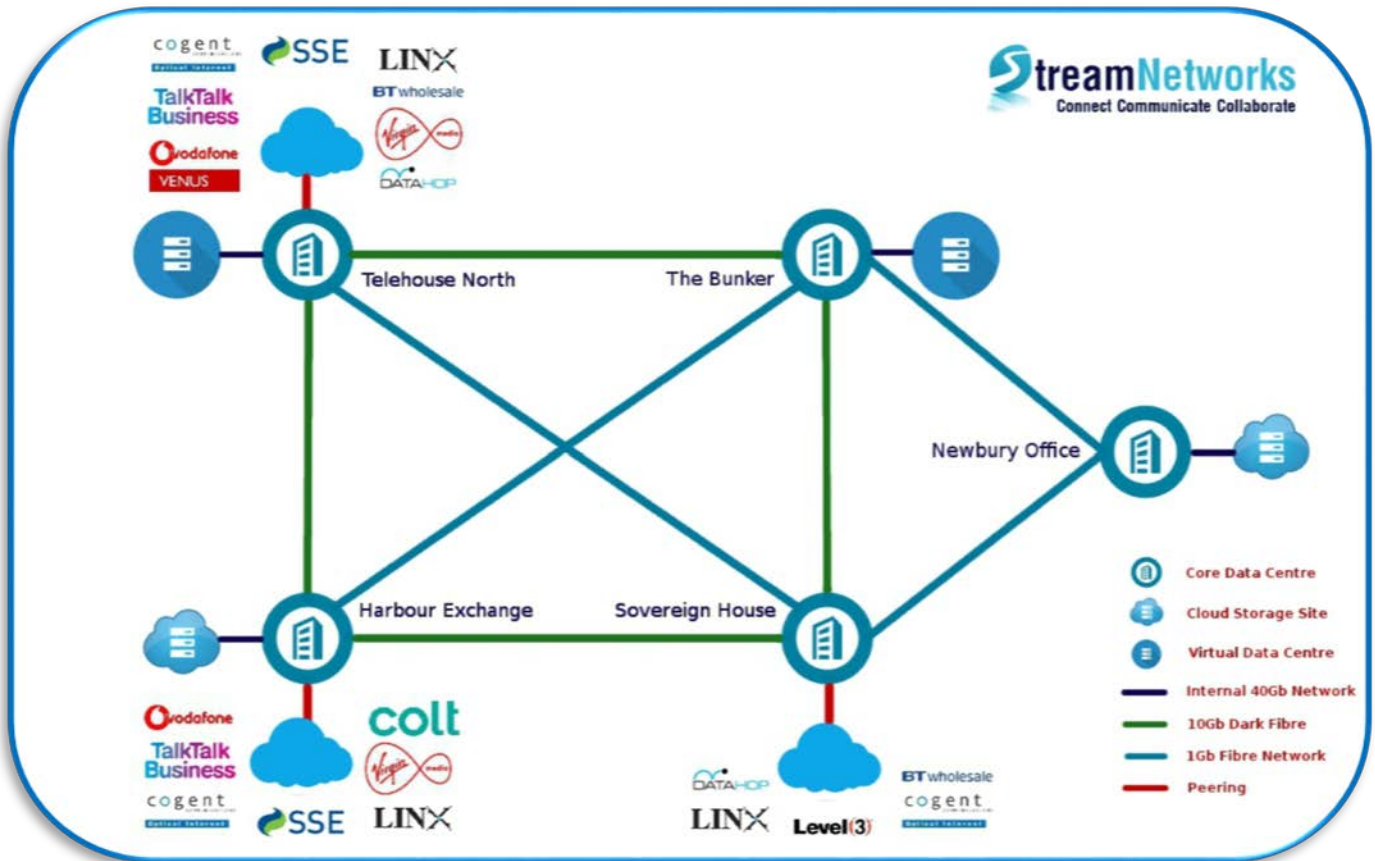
cogent
SSE
LINX
TalkTalk Business
BT wholesale
Vodafone
Virgin media
VENUS
DATAHOP

StreamNetworks
Connect Communicate Collaborate

Telehouse North
The Bunker
Newbury Office
Harbour Exchange
Sovereign House

Core Data Centre
Cloud Storage Site
Virtual Data Centre
Internal 40Gb Network
10Gb Dark Fibre
1Gb Fibre Network
Peering

Vodafone
TalkTalk Business
cogent
colt
Virgin media
SSE
LINX

DATAHOP
LINX
Level(3)
BT wholesale
cogent